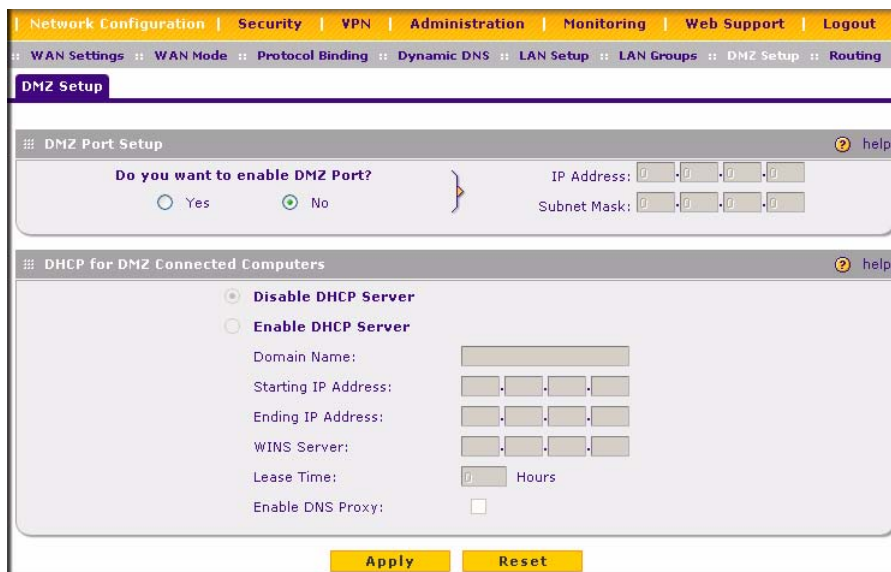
| Network Configuration | Security | VPN | Administration | Monitoring | Web Support | Logout

:: WAN Settings :: WAN Mode :: Protocol Binding :: Dynamic DNS :: LAN Setup :: LAN Groups :: DMZ Setup :: Routing

DMZ Setup

DMZ Port Setup

help

Do you want to enable DMZ Port?

Yes

No

IP Address: 0 . 0 . 0 . 0

Subnet Mask: 0 . 0 . 0 . 0

DHCP for DMZ Connected Computers

help

Disable DHCP Server

Enable DHCP Server

Domain Name:

Starting IP Address:

Ending IP Address:

WINS Server:

Lease Time: 0 Hours

Enable DNS Proxy:

Apply

Reset